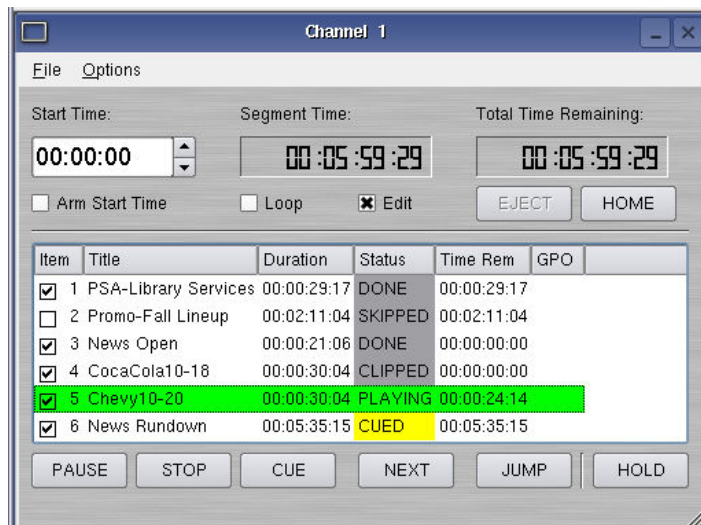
Channel 1

File Options

Start Time:

00:00:00

Segment Time:

00:05:59:29

Total Time Remaining:

00:05:59:29

Arm Start Time

Loop

Edit

EJECT

HOME

| Item | Title | Duration | Status | Time Rem | GPO |
|---|---|---|---|---|---|
| 1 | PSA-Library Services | 00:00:29:17 | DONE | 00:00:29:17 | |
| 2 | Promo-Fall Lineup | 00:02:11:04 | SKIPPED | 00:02:11:04 | |
| 3 | News Open | 00:00:21:06 | DONE | 00:00:00:00 | |
| 4 | CocaCola10-18 | 00:00:30:04 | CLIPPED | 00:00:00:00 | |
| 5 | Chevy10-20 | 00:00:30:04 | PLAYING | 00:00:24:14 | |
| 6 | News Rundown | 00:05:35:15 | CUED | 00:05:35:15 | |

PAUSE

STOP

CUE

NEXT

JUMP

HOLD